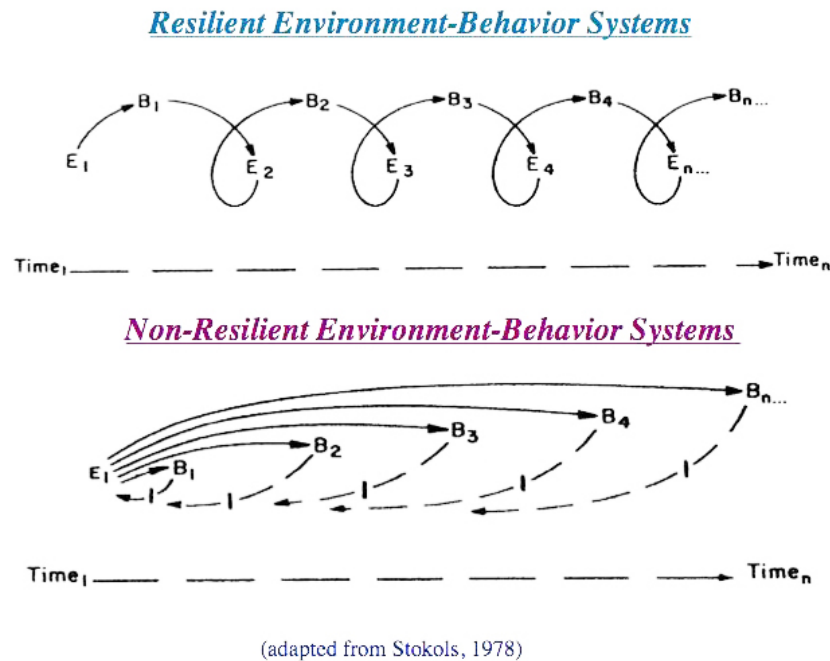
Resilient Environment-Behavior Systems

$E_1$ $B_1$ $B_2$ $E_2$ $B_3$ $E_3$ $B_4$ $E_4$ $B_{n...}$ $E_{n...}$

$Time_1$ $Time_n$

Non-Resilient Environment-Behavior Systems

$B_{n...}$ $B_4$ $B_3$ $B_2$ $E_1$ $B_1$ I I I I I

$Time_1$ $Time_n$

(adapted from Stokols, 1978)